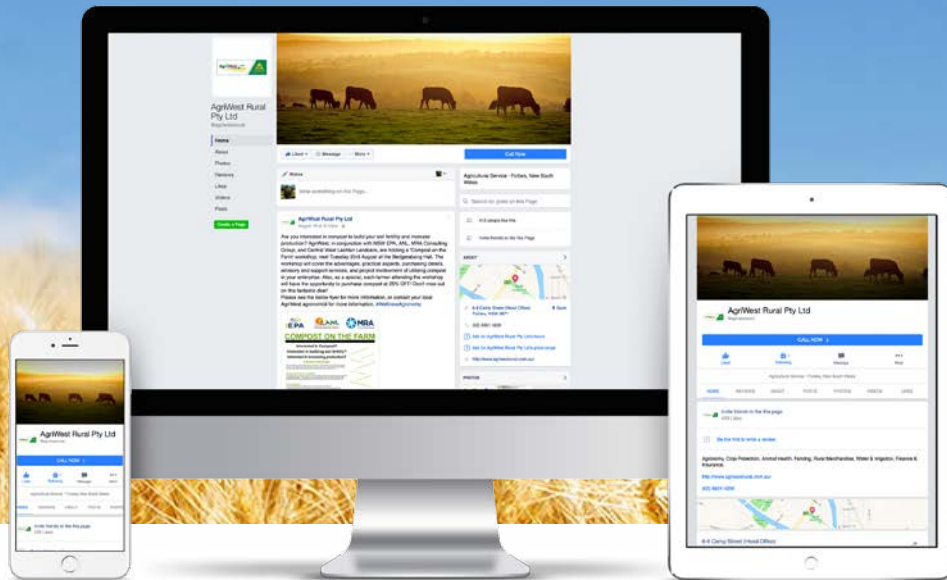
AgriWest Rural Pty Ltd

Home
About
Photos
Reviews
Likes
Videos
Posts

Create a Page

Liked · Message · More

Call Now

Status

Write something on this Page...

AgriWest Rural Pty Ltd

Are you interested in compost to build your soil fertility and increase production? AgriWest, in conjunction with NSW EPA, AML, MRA Consulting Group, and Central West Lachlan Landcare, are holding a 'Compost on the Farm' workshop, next Tuesday 23rd August at the Bedgerabong Hall. The workshop will cover the advantages, practical aspects, purchasing details, advisory and support services, and project involvement of utilising compost in your enterprise. Also, as a special, each farmer attending the workshop will have the opportunity to purchase compost at 25% OFF! Don't miss out on this fantastic deal!
Please see the below flyer for more information, or contact your local AgriWest agronomist for more information. #WeKnowAgronomy

EPA AML MRA

COMPOST ON THE FARM

Agricultural Service · Forbes, New South Wales

ABOUT

PHOTOS

AgriWest Rural Pty Ltd

CALL NOW

Like Following Message More

Agricultural Service · Forbes, New South Wales

Invite friends to like this page

AgriWest Rural Pty Ltd

CALL NOW

HOME REVIEWS ABOUT POSTS PHOTOS VIDEOS LIKES

Invite friends to like this page

Be the first to write a review

Agronomy, Crop Protection, Animal Health, Fencing, Rural Merchandise, Water & Irrigation, Finance & Insurance.

http://www.agriwestrural.com.au

6-8 Camp Street (Head Office)